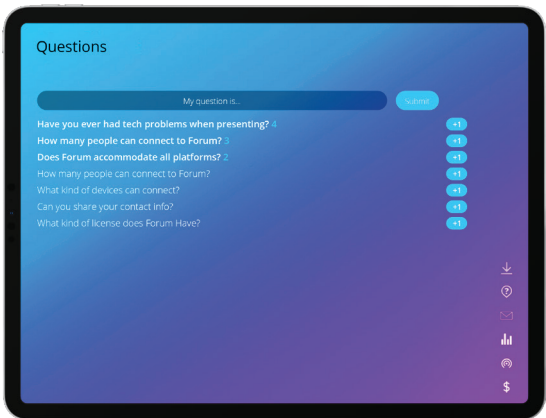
Questions

My question is...

Submit

Have you ever had tech problems when presenting? 4
+1

How many people can connect to Forum? 3
+1

Does Forum accommodate all platforms? 2
+1

How many people can connect to Forum?
+1

What kind of devices can connect?
+1

Can you share your contact info?
+1

What kind of license does Forum Have?
+1

$